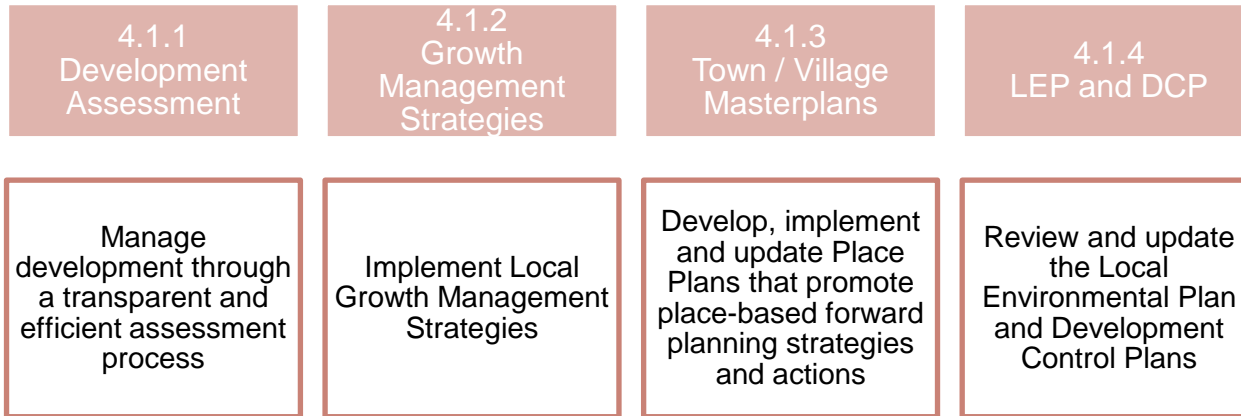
4.1.1
Development Assessment

4.1.2
Growth Management Strategies

4.1.3
Town / Village Masterplans

4.1.4
LEP and DCP

Manage development through a transparent and efficient assessment process

Implement Local Growth Management Strategies

Develop, implement and update Place Plans that promote place-based forward planning strategies and actions

Review and update the Local Environmental Plan and Development Control Plans